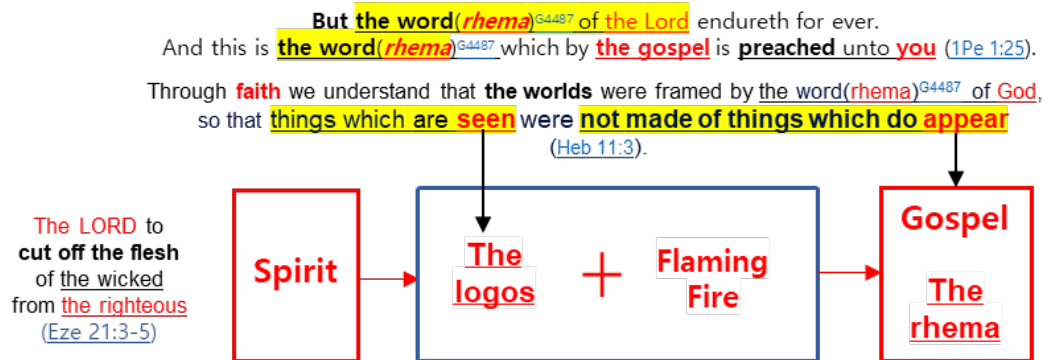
But the word(rhema)$^{G4487}$ of the Lord endureth for ever.
And this is the word(rhema)$^{G4487}$ which by the gospel is preached unto you (1Pe 1:25).

Through faith we understand that the worlds were framed by the word(rhema)$^{G4487}$ of God, so that things which are seen were not made of things which do appear (Heb 11:3).

The LORD to cut off the flesh of the wicked from the righteous (Eze 21:3-5)

Spirit

The logos

+

Flaming Fire

Gospel

The rhema